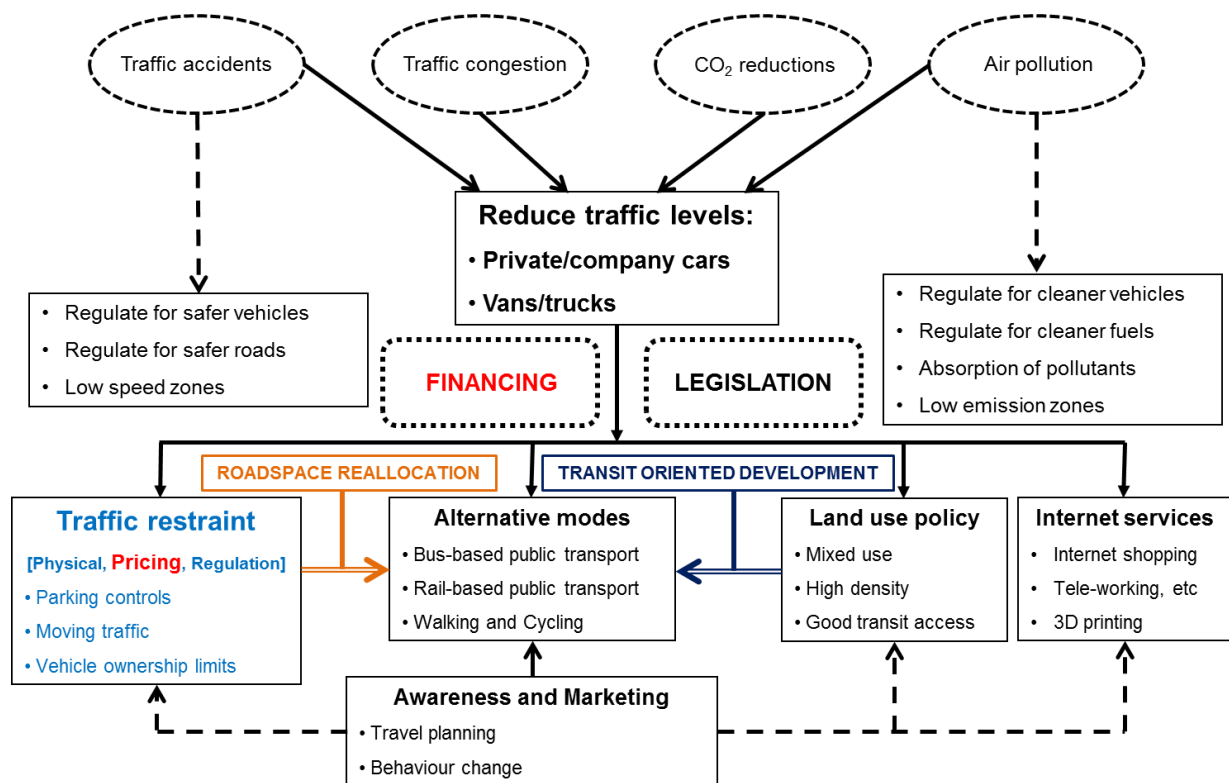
Traffic accidents

Traffic congestion

$CO_2$ reductions

Air pollution

Reduce traffic levels:
• Private/company cars
• Vans/trucks

• Regulate for safer vehicles
• Regulate for safer roads
• Low speed zones

• Regulate for cleaner vehicles
• Regulate for cleaner fuels
• Absorption of pollutants
• Low emission zones

FINANCING

LEGISLATION

ROADSPACE REALLOCATION

TRANSIT ORIENTED DEVELOPMENT

Traffic restraint
[Physical, Pricing, Regulation]
• Parking controls
• Moving traffic
• Vehicle ownership limits

Alternative modes
• Bus-based public transport
• Rail-based public transport
• Walking and Cycling

Land use policy
• Mixed use
• High density
• Good transit access

Internet services
• Internet shopping
• Tele-working, etc
• 3D printing

Awareness and Marketing
• Travel planning
• Behaviour change